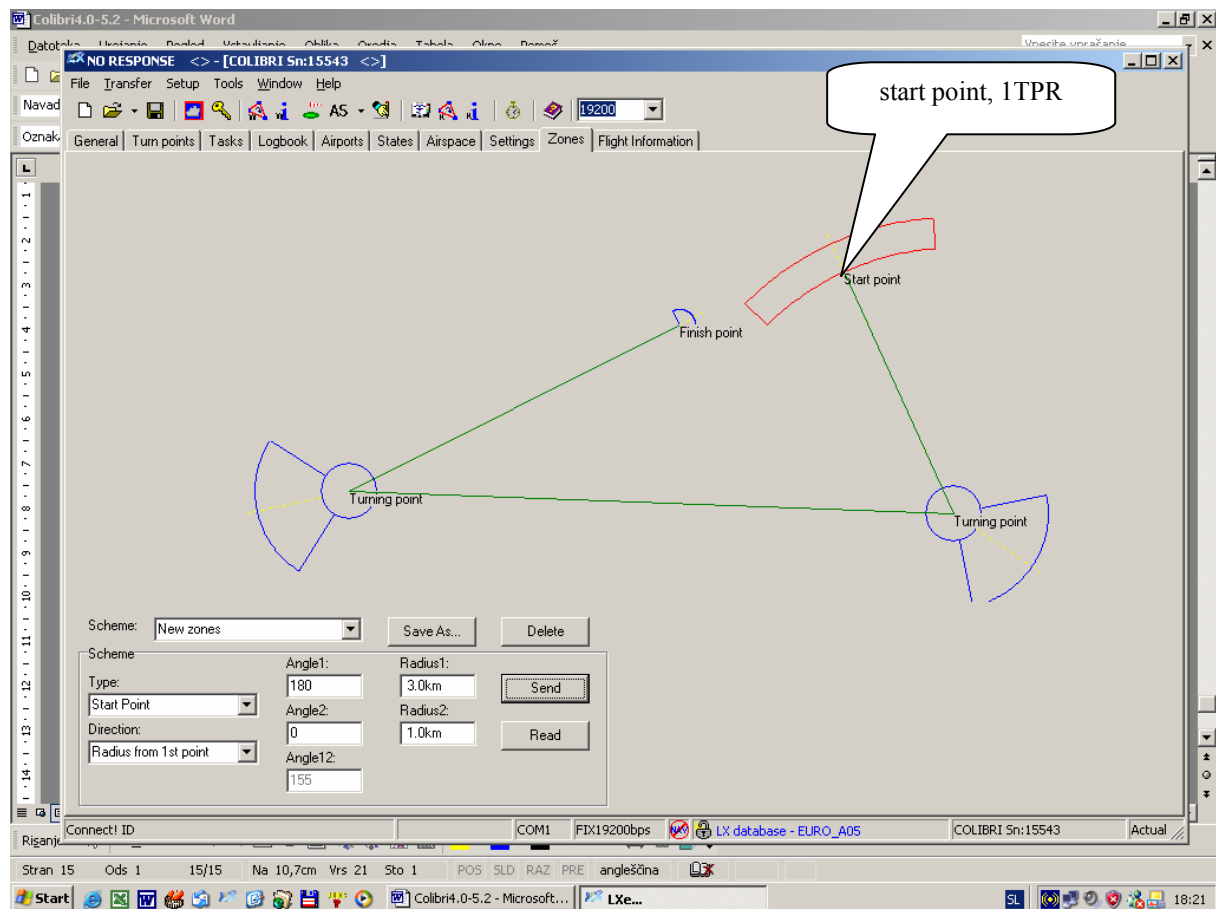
Colibri4.0-5.2 - Microsoft Word

Datoteka Urejanje Pogled Vstavljanje Oblika Orodja Tabela Okno Pomoč

Vnesite vprašanje

Navad

Oznak

NO RESPONSE <> - [COLIBRI Sn:15543 <>]

File Transfer Setup Tools Window Help

AS

19200

General Turn points Tasks Logbook Airports States Airspace Settings Zones Flight Information

start point, 1TPR

Start point

Finish point

Turning point

Turning point

Scheme: New zones

Save As...

Delete

Scheme

Type: Start Point

Direction: Radius from 1st point

Angle1: 180

Angle2: 0

Angle12: 155

Radius1: 3.0km

Radius2: 1.0km

Send

Read

Connect! ID

COM1

FIX19200bps

LX database - EURO_A05

COLIBRI Sn:15543

Actual

Risanje

Stran 15 Ods 1 15/15 Na 10,7cm Vrs 21 Sto 1 POS SLD RAZ PRE angleščina

Start

Colibri4.0-5.2 - Microsoft...

LXe...

SL

18:21